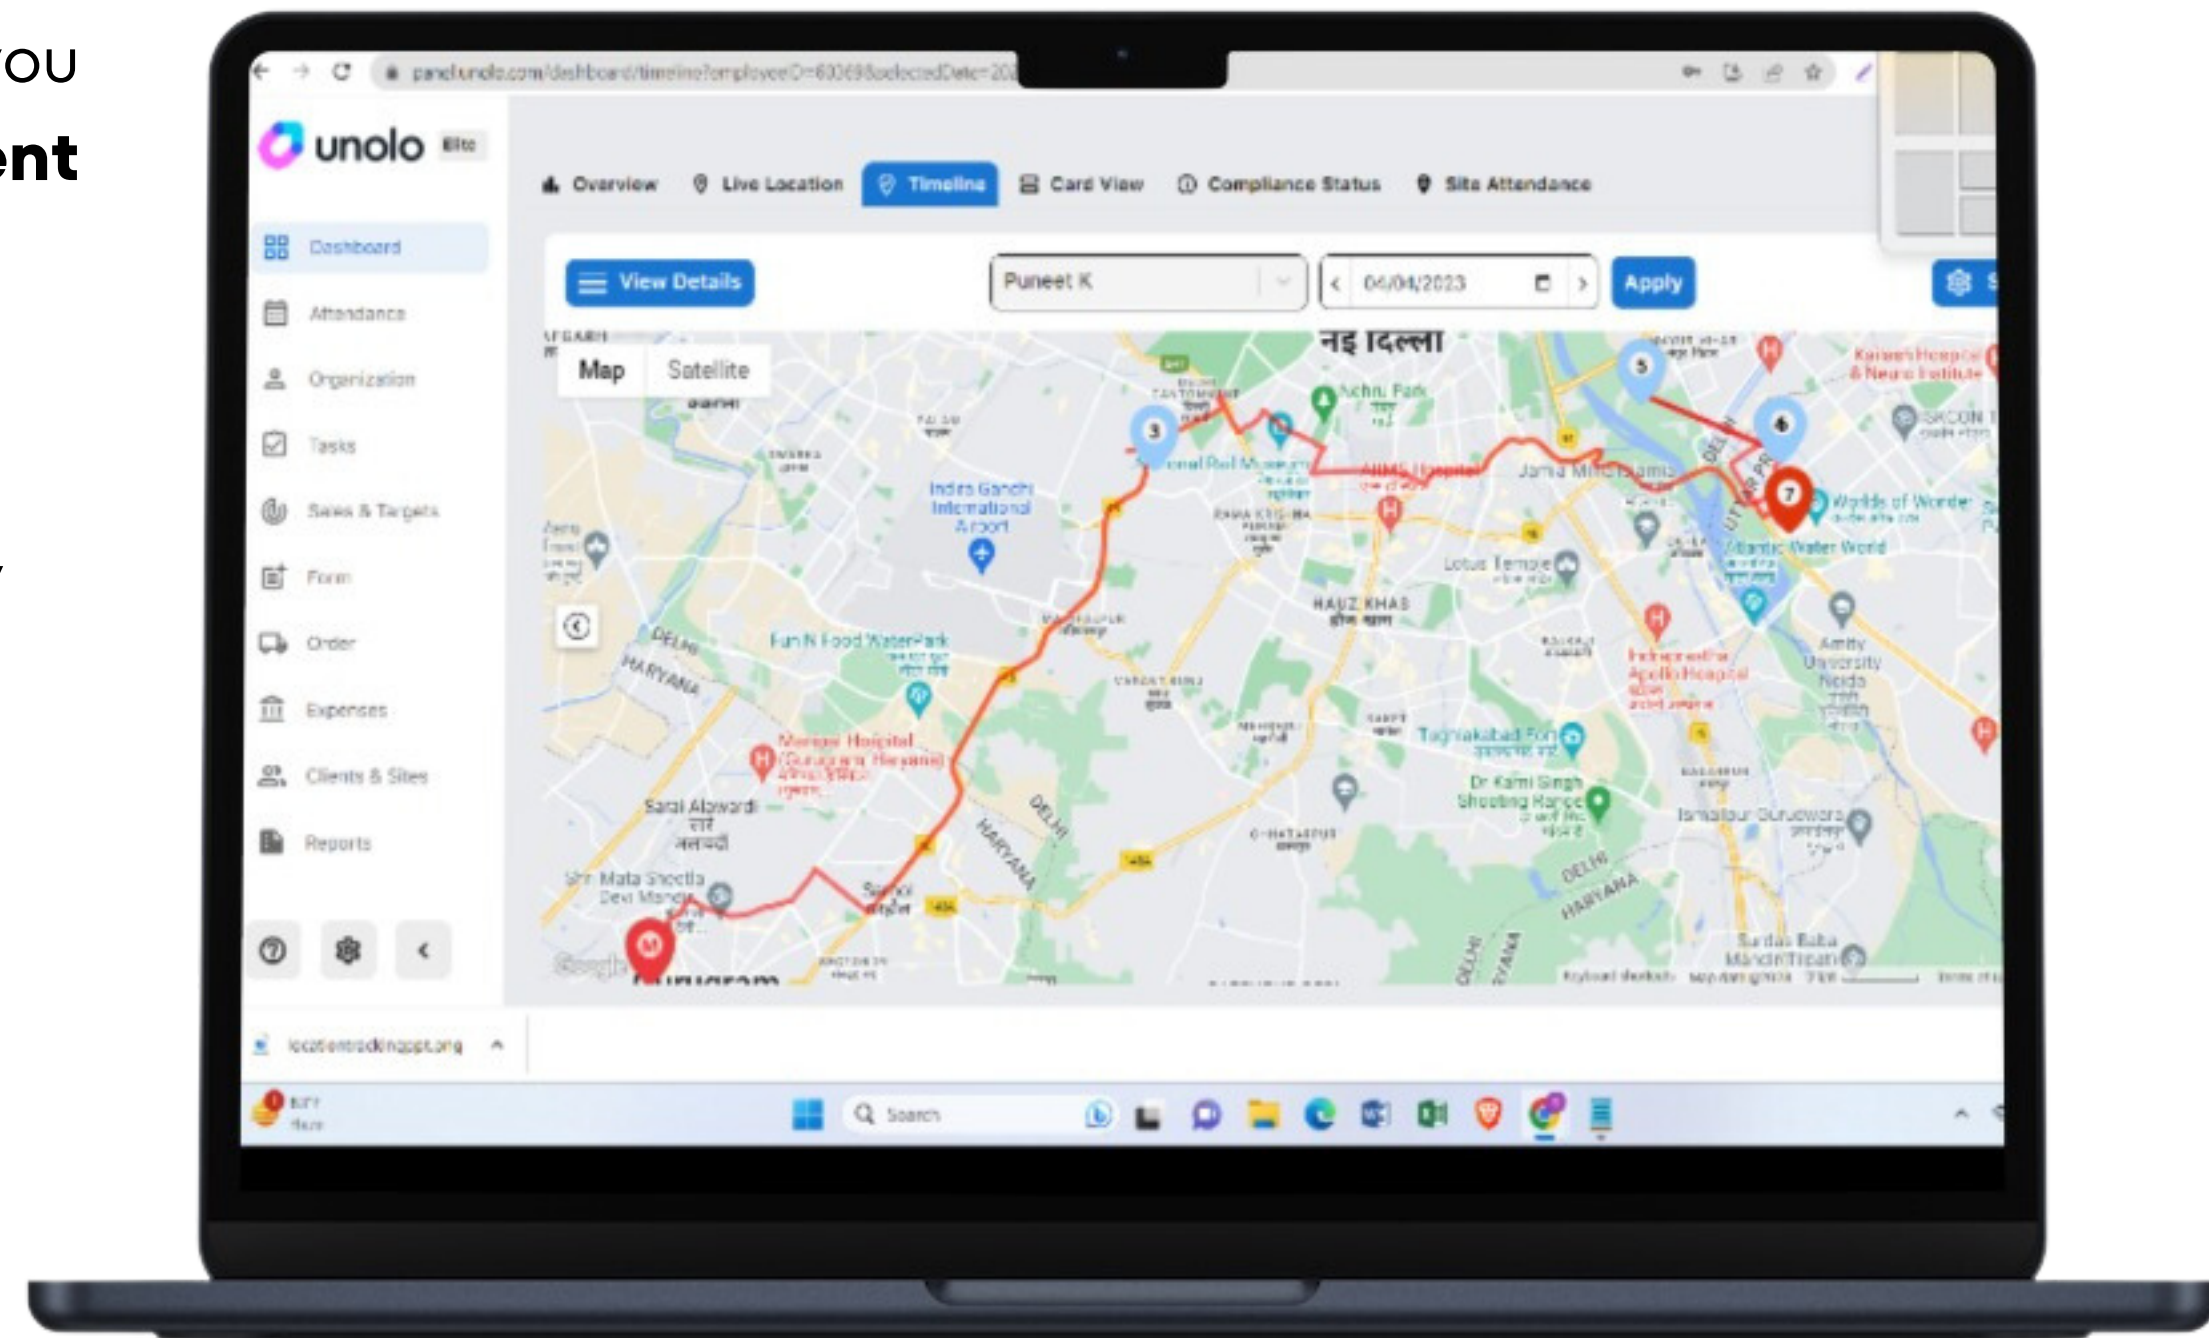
YOU
ent

panel.unolo.com/dashboard/timeline?employeeID=60369&selectedDate=20

unolo Elite

Overview Live Location Timeline Card View Compliance Status Site Attendance

Dashboard
Attendance
Organization
Tasks
Sales & Targets
Form
Order
Expenses
Clients & Sites
Reports

View Details
Puneet K
04/04/2023
Apply

Map Satellite

नई दिल्ली
Indira Gandhi International Airport
Fun N Food WaterPark
Lotus Temple
HAUZ KHAS
AIIMS Hospital
Jamia Millia Islamia
Worlds of Wonder
Atlantic Water World
Indraprastha Apollo Hospital
Tughlakabad Fort
Dr Karni Singh Shooting Range
Sarai Alawardi
Shri Mata Sheetla Devi Mandir
Medanta Hospital
DELHI
HARYANA
Amity University Noida
Gurugram

locationtrackingapp.png

Search